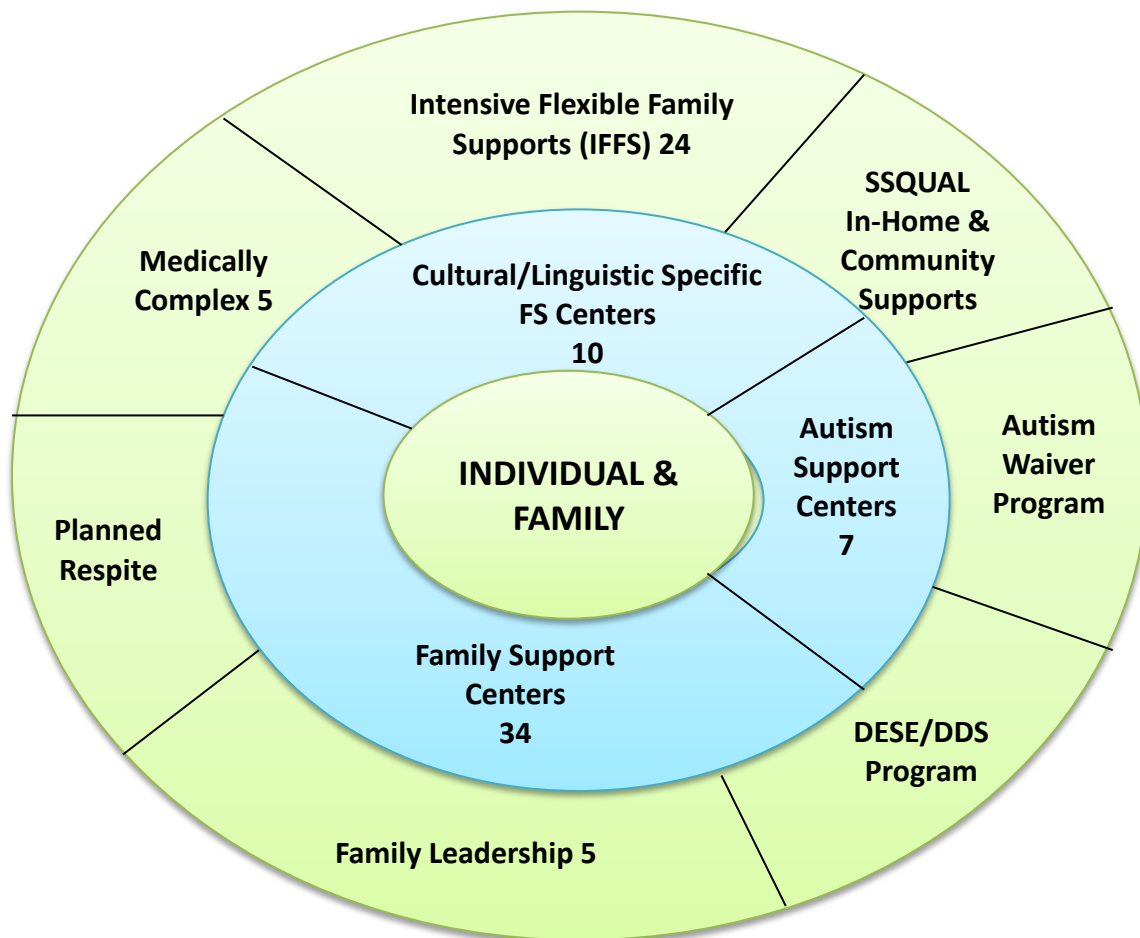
Intensive Flexible Family Supports (IFFS) 24

SSQUAL In-Home & Community Supports

Medically Complex 5

Cultural/Linguistic Specific FS Centers 10

Autism Support Centers 7

Autism Waiver Program

INDIVIDUAL & FAMILY

Planned Respite

Family Support Centers 34

DESE/DDS Program

Family Leadership 5